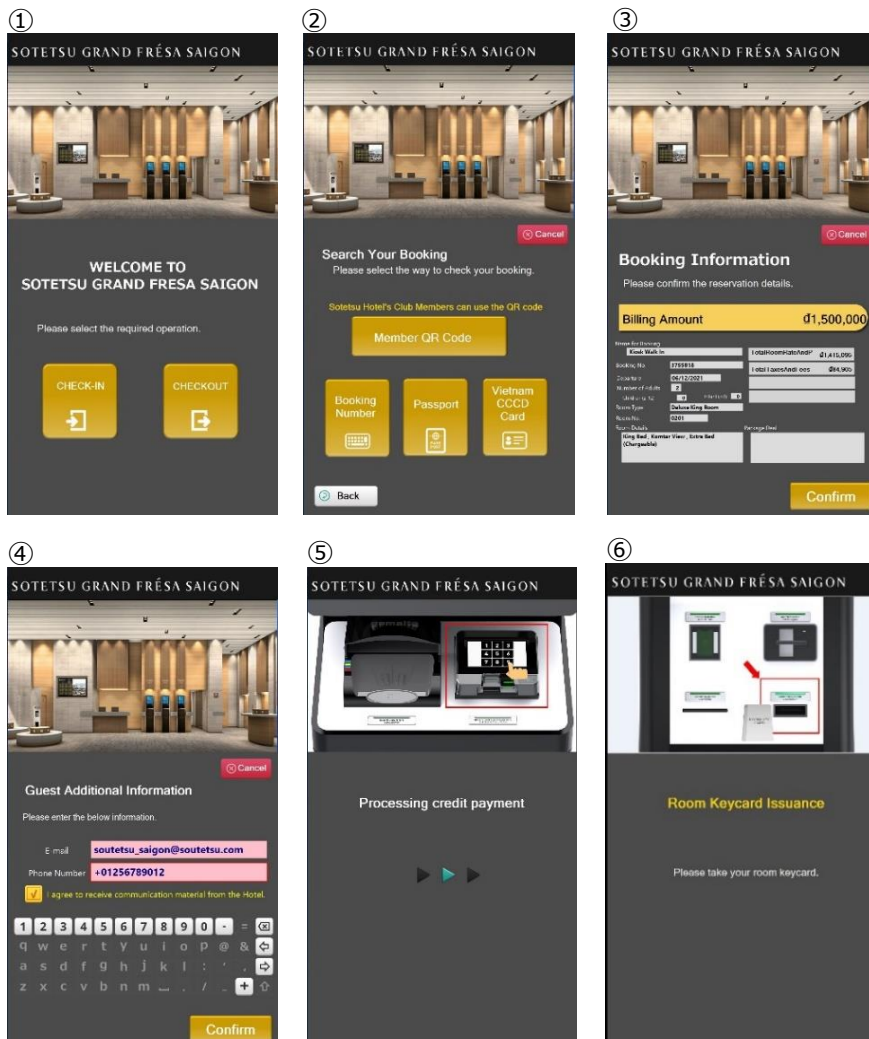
①
SOTETSU GRAND FRÉSA SAIGON

WELCOME TO
SOTETSU GRAND FRESA SAIGON

Please select the required operation.

CHECK-IN

CHECKOUT

②
SOTETSU GRAND FRÉSA SAIGON

Cancel

Search Your Booking
Please select the way to check your booking.

Sotetsu Hotel's Club Members can use the QR code

Member QR Code

Booking Number

Passport

Vietnam CCCD Card

Back

③
SOTETSU GRAND FRÉSA SAIGON

Cancel

Booking Information
Please confirm the reservation details.

Billing Amount đ1,500,000

Name for Booking
Kiosk Walk In
Booking No. 1765818
Departure 06/12/2021
Number of Adults 2
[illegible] 0 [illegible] 0
Room Type Deluxe King Room
Room No. 0201
Room Details
King Bed , Kenter View , Extra Bed (Chargeable)

TotalRoomRateAndF đ1,415,09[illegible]
TotalTaxesAndFees đ84,90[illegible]
Package Deal

Confirm

④
SOTETSU GRAND FRÉSA SAIGON

Cancel

Guest Additional Information
Please enter the below information.

E-mail soutetsu_saigon@soutetsu.com
Phone Number +01256789012

I agree to receive communication material from the Hotel.

1 2 3 4 5 6 7 8 9 0 - =
q w e r t y u i o p @ &
a s d f g h j k l : ' ,
z x c v b n m _ . / .

Confirm

⑤
SOTETSU GRAND FRÉSA SAIGON

Processing credit payment

⑥
SOTETSU GRAND FRÉSA SAIGON

Room Keycard Issuance

Please take your room keycard.